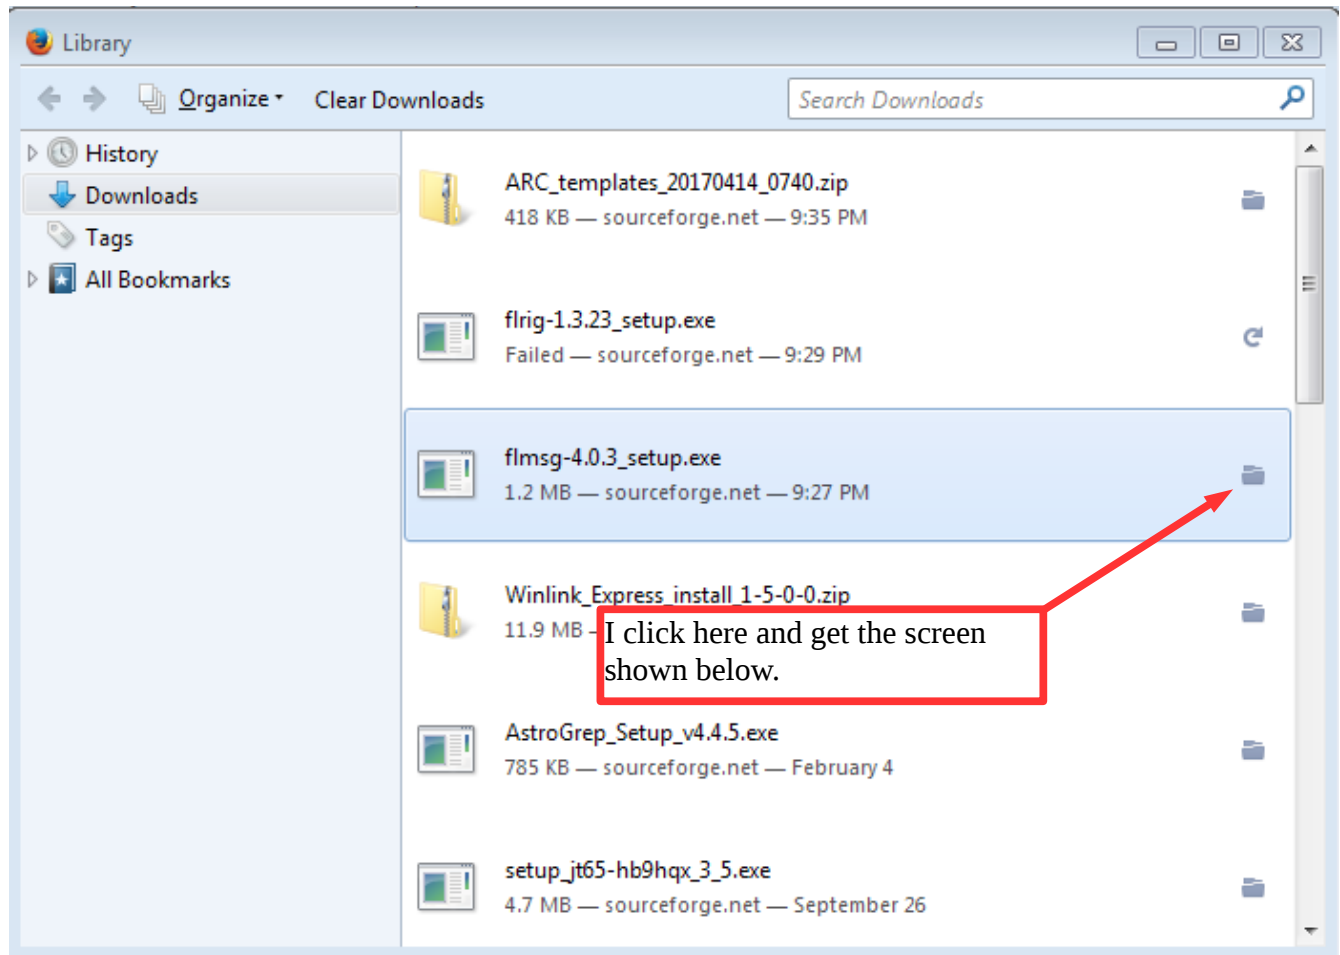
Library

Organize ▾ Clear Downloads

Search Downloads

History
Downloads
Tags
All Bookmarks

ARC_templates_20170414_0740.zip
418 KB — sourceforge.net — 9:35 PM

flrig-1.3.23_setup.exe
Failed — sourceforge.net — 9:29 PM

flmsg-4.0.3_setup.exe
1.2 MB — sourceforge.net — 9:27 PM

Winlink_Express_install_1-5-0-0.zip
11.9 MB -

I click here and get the screen shown below.

AstroGrep_Setup_v4.4.5.exe
785 KB — sourceforge.net — February 4

setup_jt65-hb9hqx_3_5.exe
4.7 MB — sourceforge.net — September 26